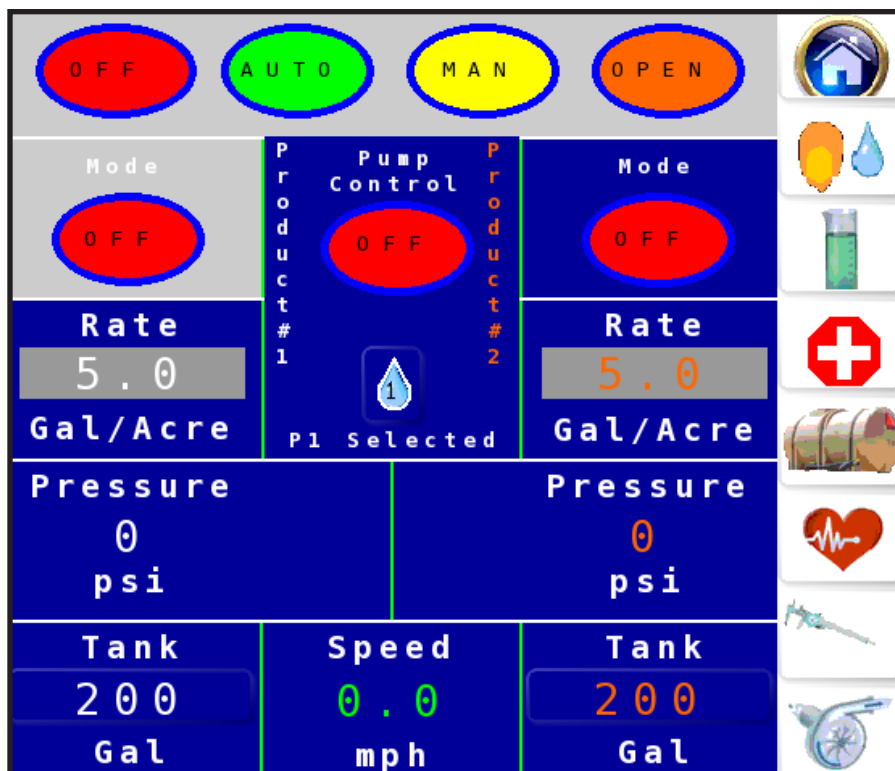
OFF AUTO MAN OPEN

Mode
OFF

Product#1

Pump Control
OFF

Product#2

Mode
OFF

Rate
5.0
Gal/Acre

1
P1 Selected

Rate
5.0
Gal/Acre

Pressure
0
psi

Pressure
0
psi

Tank
200
Gal

Speed
0.0
mph

Tank
200
Gal